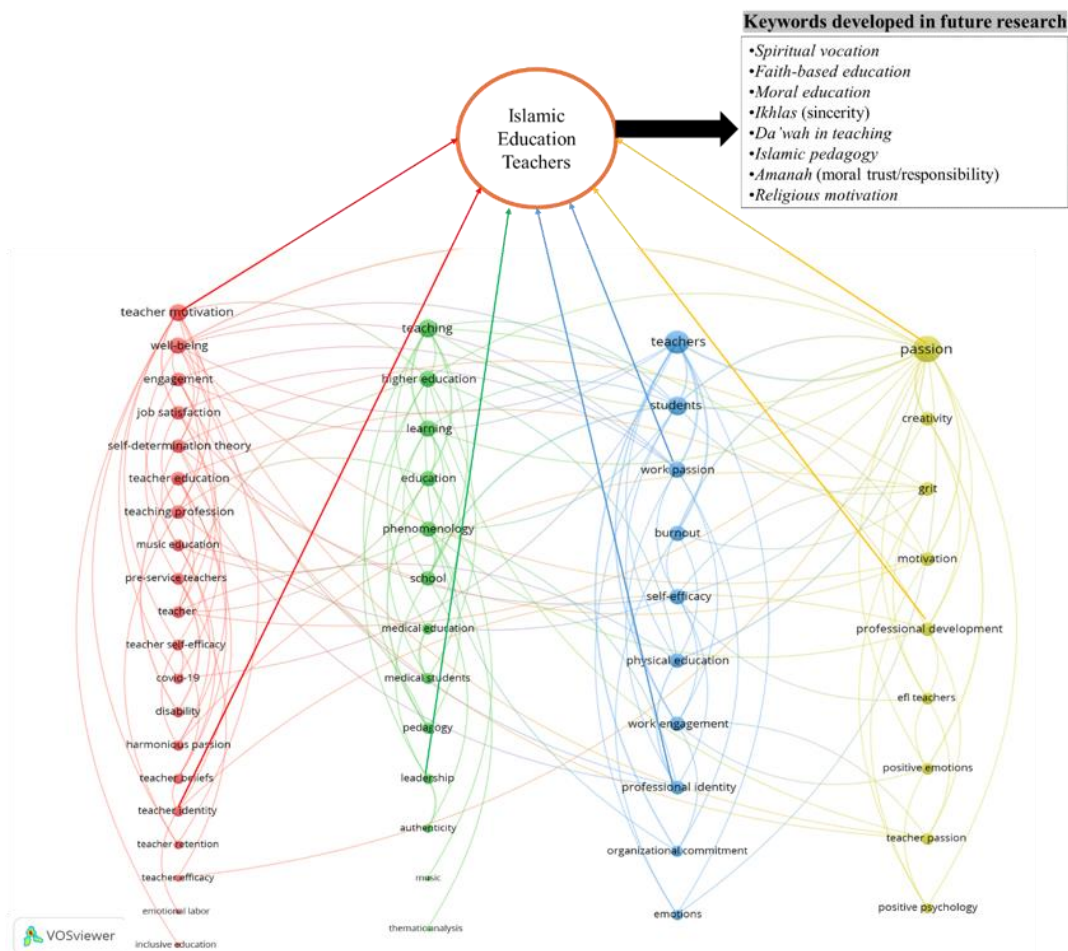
Keywords developed in future research

•*Spiritual vocation*
•*Faith-based education*
•*Moral education*
•*Ikhlas* (sincerity)
•*Da'wah in teaching*
•*Islamic pedagogy*
•*Amanah* (moral trust/responsibility)
•*Religious motivation*

Islamic Education Teachers

teacher motivation
well-being
engagement
job satisfaction
self-determination theory
teacher education
teaching profession
music education
pre-service teachers
teacher
teacher self-efficacy
covid-19
disability
harmonious passion
teacher beliefs
teacher identity
teacher retention
teacher efficacy
emotional labor
inclusive education

teaching
higher education
learning
education
phenomenology
school
medical education
medical students
pedagogy
leadership
authenticity
music
thematic analysis

teachers
students
work passion
burnout
self-efficacy
physical education
work engagement
professional identity
organizational commitment
emotions

passion
creativity
grit
motivation
professional development
efl teachers
positive emotions
teacher passion
positive psychology

VOSviewer